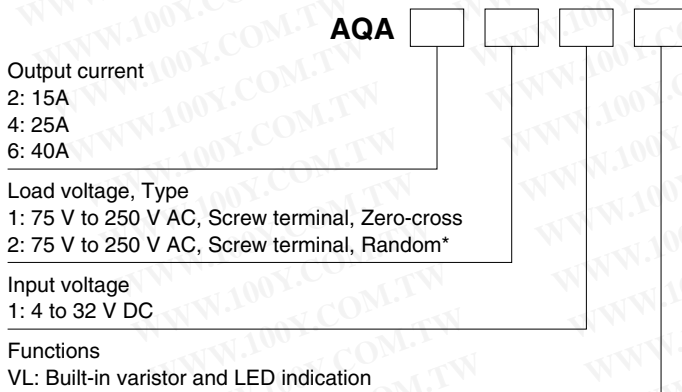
AQA

Output current
2: 15A
4: 25A
6: 40A

Load voltage, Type
1: 75 V to 250 V AC, Screw terminal, Zero-cross
2: 75 V to 250 V AC, Screw terminal, Random*

Input voltage
1: 4 to 32 V DC

Functions
VL: Built-in varistor and LED indication

WWW.100Y.COM.TW